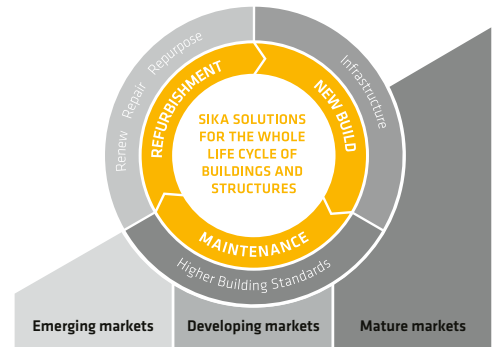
Renew Repair Repurpose

Infrastructure

REFURBISHMENT

NEW BUILD

SIKA SOLUTIONS FOR THE WHOLE LIFE CYCLE OF BUILDINGS AND STRUCTURES

MAINTENANCE

Higher Building Standards

Emerging markets

Developing markets

Mature markets